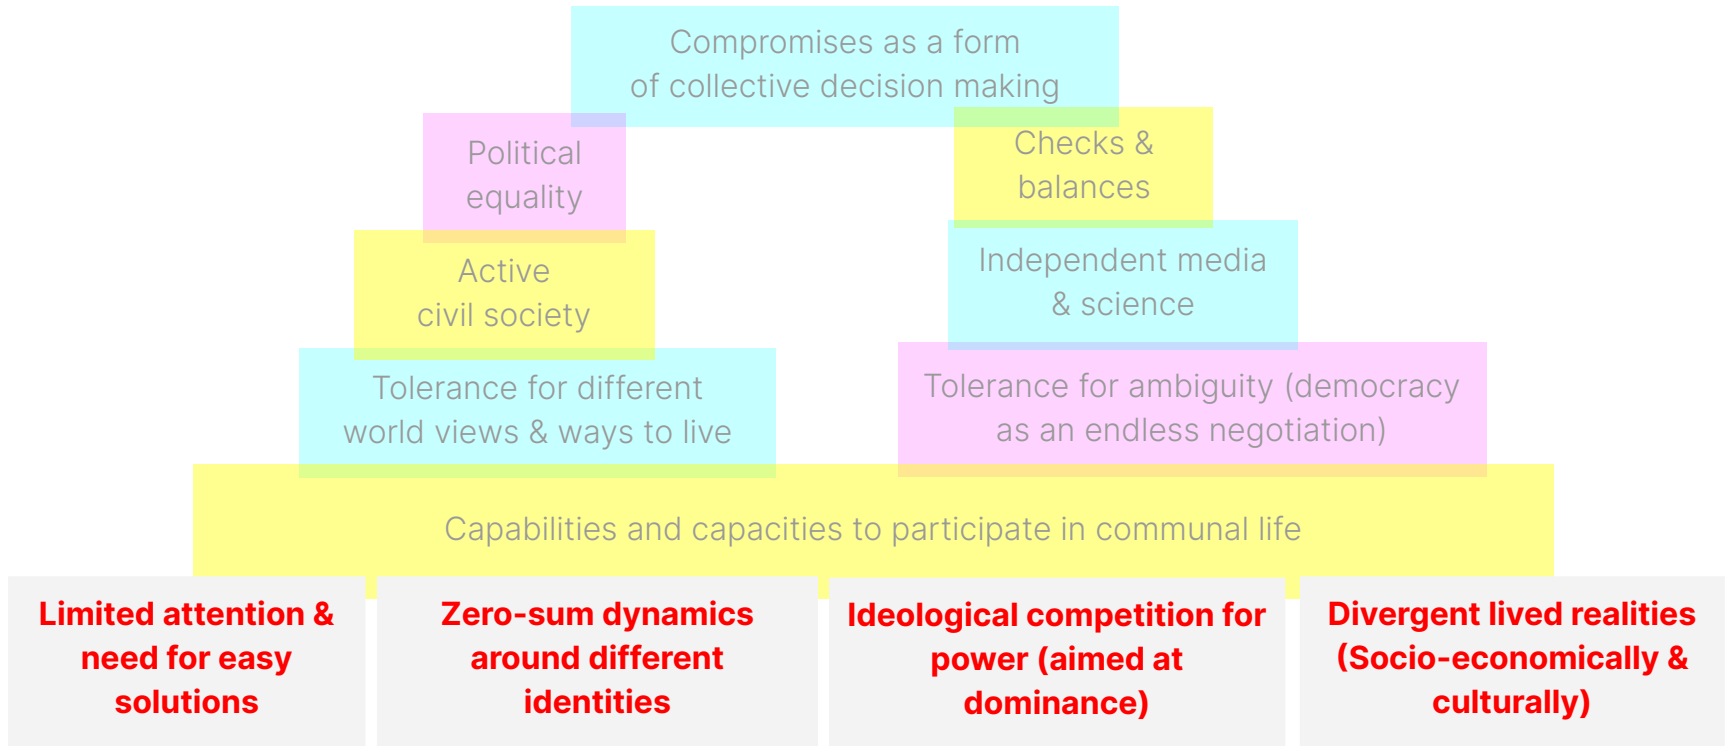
Compromises as a form of collective decision making

Political equality

Checks & balances

Active civil society

Independent media & science

Tolerance for different world views & ways to live

Tolerance for ambiguity (democracy as an endless negotiation)

Capabilities and capacities to participate in communal life

Limited attention & need for easy solutions

Zero-sum dynamics around different identities

Ideological competition for power (aimed at dominance)

Divergent lived realities (Socio-economically & culturally)